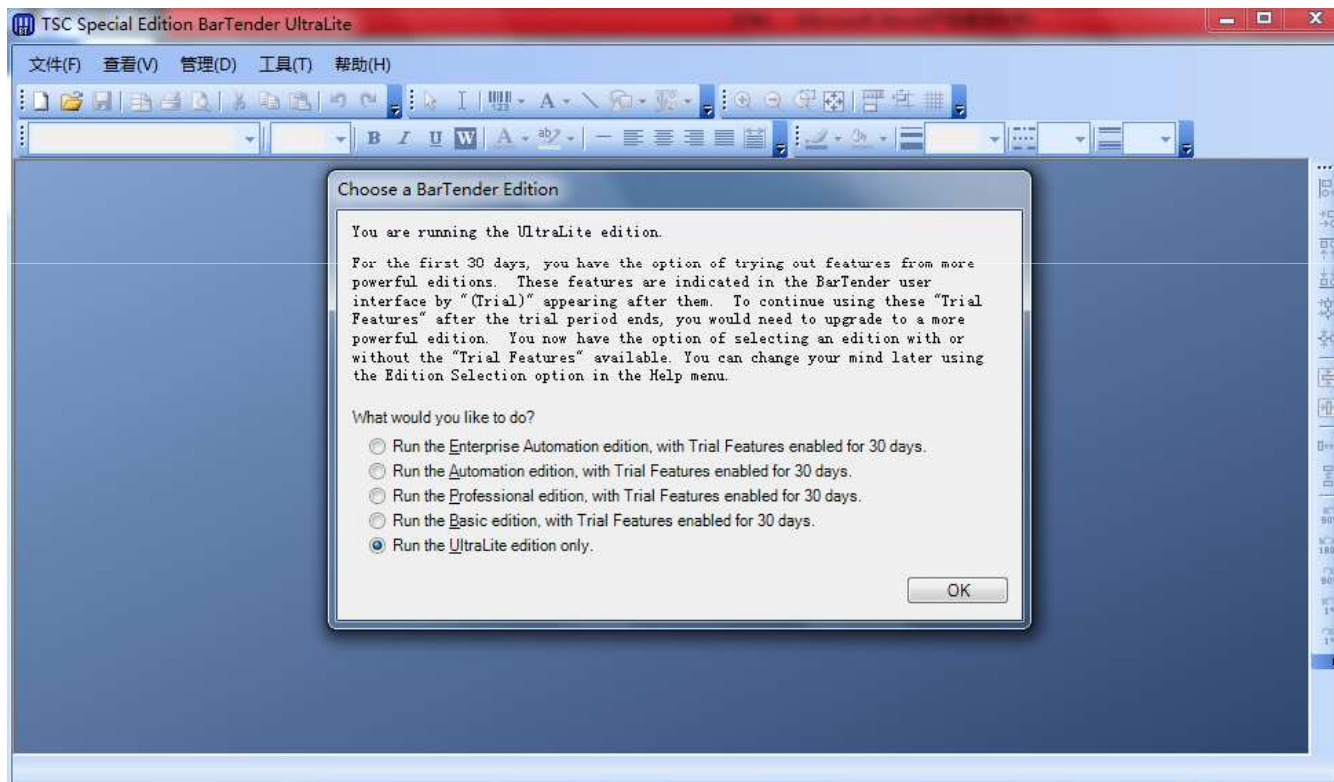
TSC Special Edition BarTender UltraLite

文件(F) 查看(V) 管理(D) 工具(T) 帮助(H)

B I U W A

Choose a BarTender Edition

You are running the UltraLite edition.

For the first 30 days, you have the option of trying out features from more powerful editions. These features are indicated in the BarTender user interface by "(Trial)" appearing after them. To continue using these "Trial Features" after the trial period ends, you would need to upgrade to a more powerful edition. You now have the option of selecting an edition with or without the "Trial Features" available. You can change your mind later using the Edition Selection option in the Help menu.

What would you like to do?

Run the Enterprise Automation edition, with Trial Features enabled for 30 days.

Run the Automation edition, with Trial Features enabled for 30 days.

Run the Professional edition, with Trial Features enabled for 30 days.

Run the Basic edition, with Trial Features enabled for 30 days.

Run the UltraLite edition only.

OK